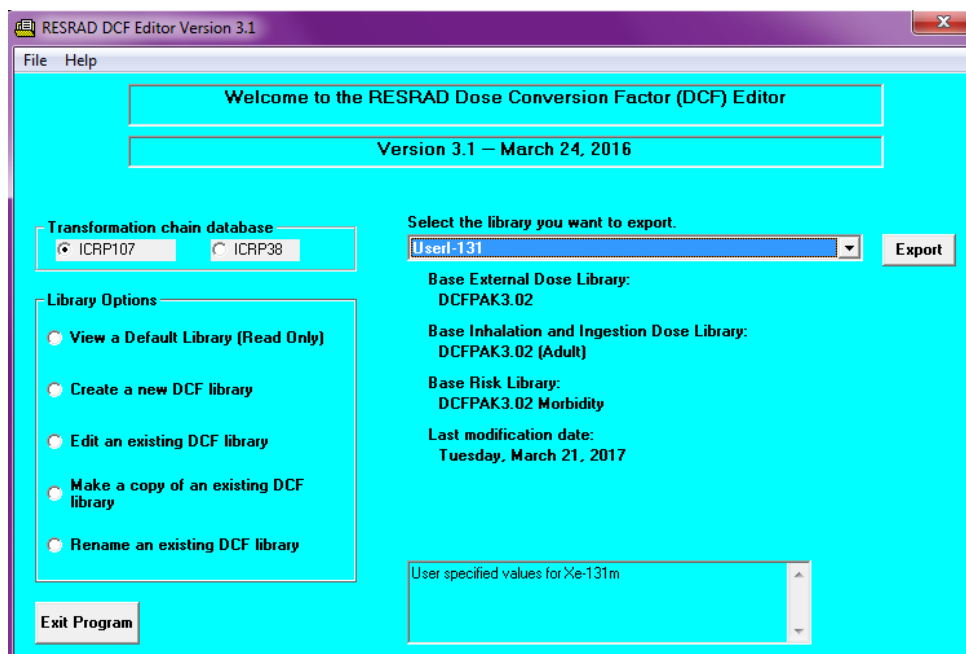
RESRAD DCF Editor Version 3.1

File Help

Welcome to the RESRAD Dose Conversion Factor (DCF) Editor

Version 3.1 — March 24, 2016

Transformation chain database
ICRP107 ICRP38

Library Options
View a Default Library (Read Only)
Create a new DCF library
Edit an existing DCF library
Make a copy of an existing DCF library
Rename an existing DCF library

Exit Program

Select the library you want to export.
UserI-131
Export

Base External Dose Library:
DCFPAK3.02

Base Inhalation and Ingestion Dose Library:
DCFPAK3.02 (Adult)

Base Risk Library:
DCFPAK3.02 Morbidity

Last modification date:
Tuesday, March 21, 2017

User specified values for Xe-131m